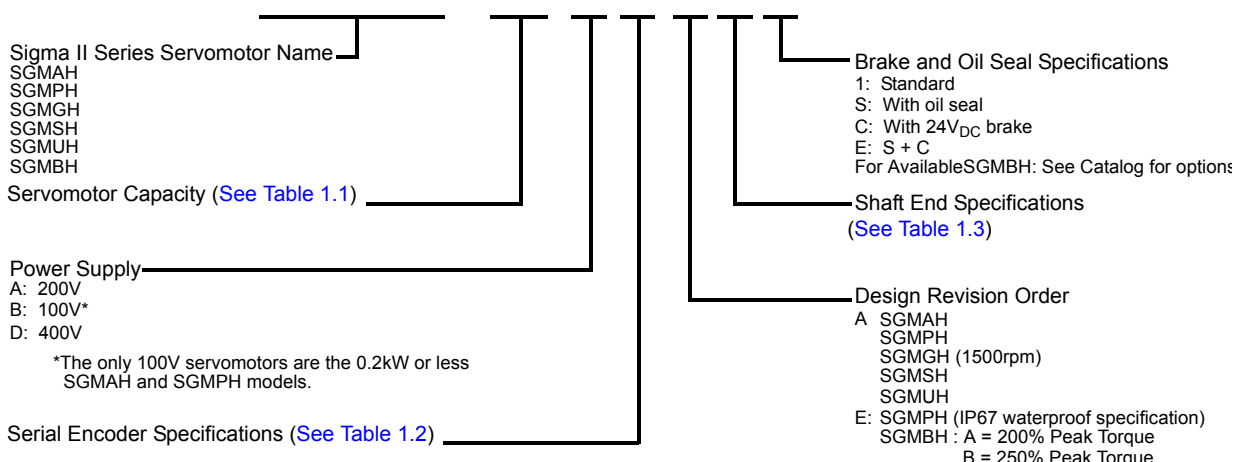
Sigma II Series Servomotor Name
SGMAH
SGMPH
SGMGH
SGMSH
SGMUH
SGMBH

Servomotor Capacity (See Table 1.1)

Power Supply
A: 200V
B: 100V*
D: 400V

*The only 100V servomotors are the 0.2kW or less SGMAH and SGMPH models.

Serial Encoder Specifications (See Table 1.2)

Brake and Oil Seal Specifications
1: Standard
S: With oil seal
C: With $24V_{DC}$ brake
E: S + C
For AvailableSGMBH: See Catalog for options

Shaft End Specifications
(See Table 1.3)

Design Revision Order
A SGMAH
SGMPH
SGMGH (1500rpm)
SGMSH
SGMUH
E: SGMPH (IP67 waterproof specification)
SGMBH : A = 200% Peak Torque
B = 250% Peak Torque